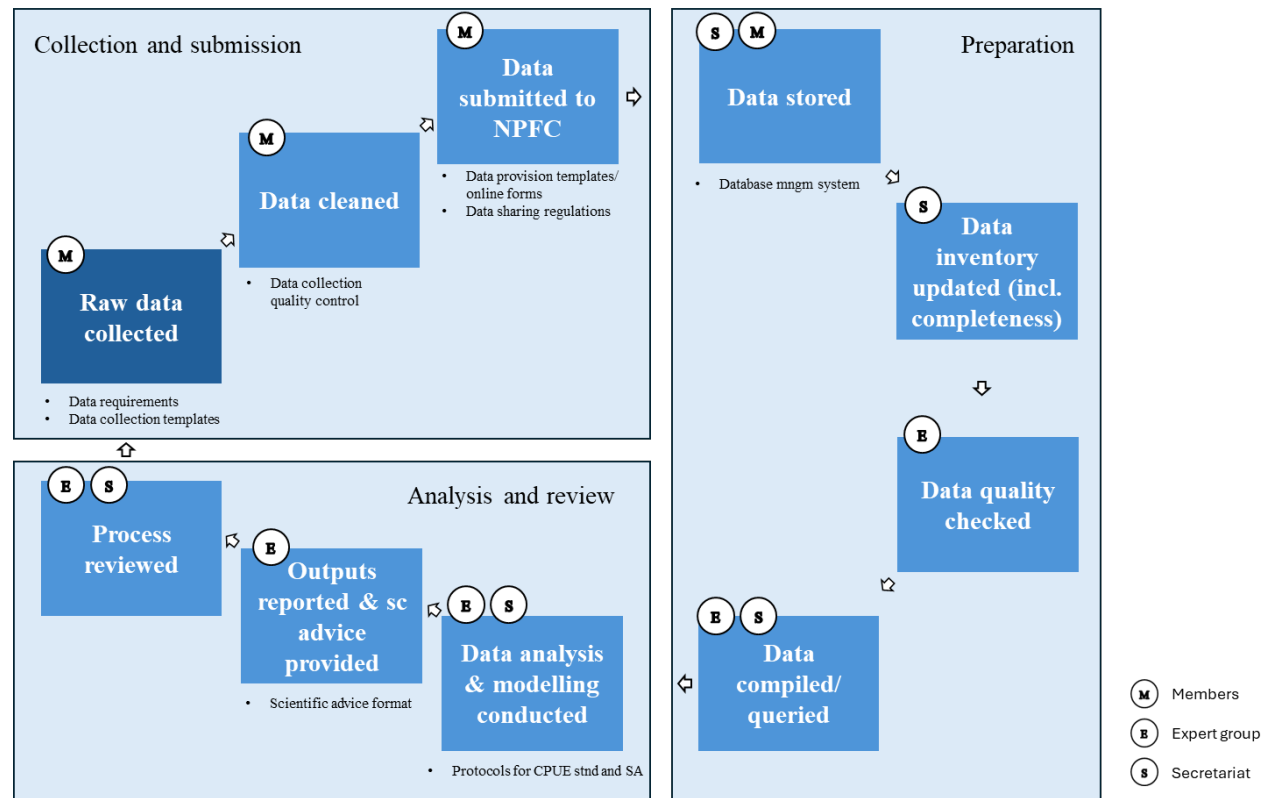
Collection and submission

M
Raw data collected
• Data requirements
• Data collection templates

M
Data cleaned
• Data collection quality control

M
Data submitted to NPFC
• Data provision templates/ online forms
• Data sharing regulations

Preparation

S M
Data stored
• Database mngm system

S
Data inventory updated (incl. completeness)

E
Data quality checked

E S
Data compiled/ queried

Analysis and review

E S
Data analysis & modelling conducted
• Protocols for CPUE stnd and SA

E
Outputs reported & sc advice provided
• Scientific advice format

E S
Process reviewed

M Members
E Expert group
S Secretariat